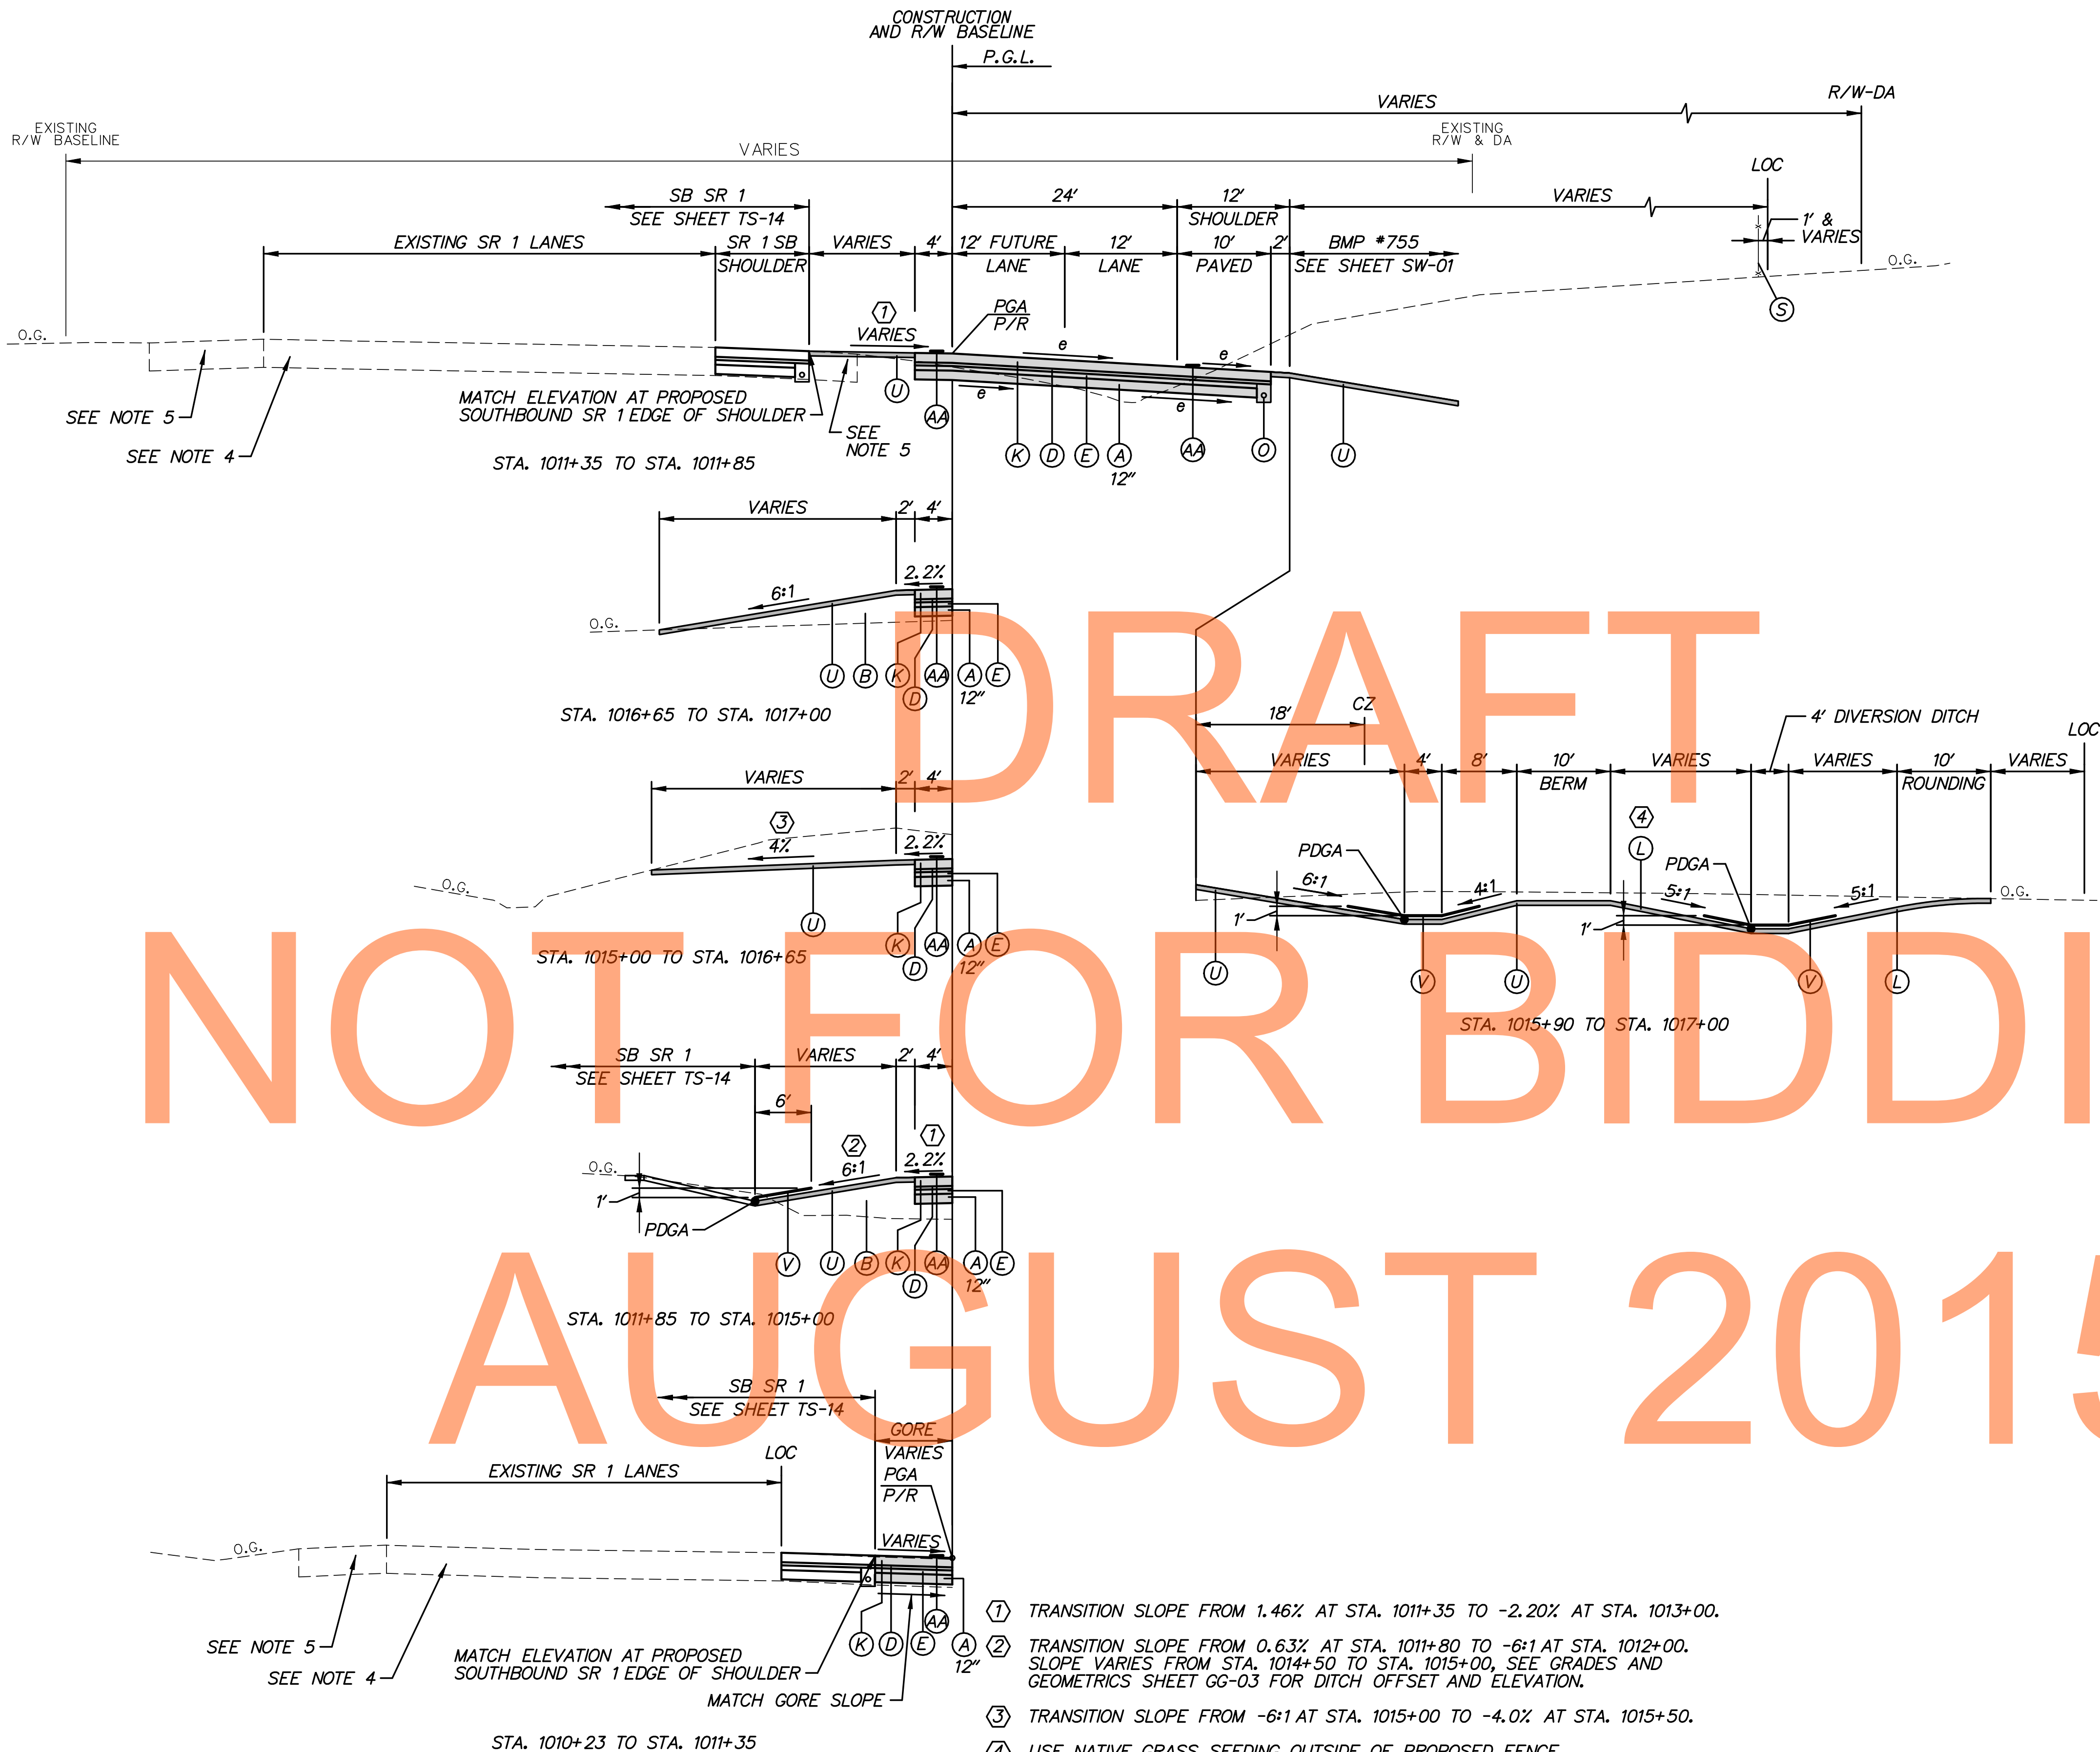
CONSTRUCTION
AND R/W BASELINE

P.G.L.

VARIES

R/W-DA

EXISTING
R/W BASELINE

VARIES

EXISTING
R/W & DA

LOC

SB SR 1
SEE SHEET TS-14

24'

12'
SHOULDER

VARIES

1' &
VARIES

EXISTING SR 1 LANES

SR 1 SB
SHOULDER

VARIES

4'

12' FUTURE
LANE

12'
LANE

10'
PAVED

2'

BMP #755
SEE SHEET SW-01

O.G.

O.G.

1
VARIES

PGA
P/R

e

e

e

e

S

U

AA

MATCH ELEVATION AT PROPOSED
SOUTHBOUND SR 1 EDGE OF SHOULDER

SEE
NOTE 5

SEE NOTE 5

SEE NOTE 4

K D E A
12"

AA

O

U

STA. 1011+35 TO STA. 1011+85

VARIES

2' 4'

2.2%

6:1

O.G.

U B K AA A E
D
12"

STA. 1016+65 TO STA. 1017+00

DRAFT
NOT FOR BIDDI
AUGUST 201

18'

CZ

4' DIVERSION DITCH

LOC

VARIES

4'

8'

10'
BERM

VARIES

VARIES

10'
ROUNDING

VARIES

VARIES

2' 4'

3
4%

2.2%

O.G.

4
L

PDGA

PDGA

6:1

4:1

5:1

5:1

O.G.

1'

1'

U

K AA A E
D
12"

U

V

U

V

L

STA. 1015+00 TO STA. 1016+65

STA. 1015+90 TO STA. 1017+00

SB SR 1
SEE SHEET TS-14

VARIES

2' 4'

6'

2
6:1

1
2.2%

O.G.

1'

PDGA

V U B K AA A E
D
12"

STA. 1011+85 TO STA. 1015+00

SB SR 1
SEE SHEET TS-14

GORE
VARIES

PGA
P/R

LOC

EXISTING SR 1 LANES

VARIES

O.G.

AA

K D E A
12"

SEE NOTE 5

SEE NOTE 4

MATCH ELEVATION AT PROPOSED
SOUTHBOUND SR 1 EDGE OF SHOULDER

MATCH GORE SLOPE

STA. 1010+23 TO STA. 1011+35

1 TRANSITION SLOPE FROM 1.46% AT STA. 1011+35 TO -2.20% AT STA. 1013+00.

2 TRANSITION SLOPE FROM 0.63% AT STA. 1011+80 TO -6:1 AT STA. 1012+00.
SLOPE VARIES FROM STA. 1014+50 TO STA. 1015+00, SEE GRADES AND
GEOMETRICS SHEET GG-03 FOR DITCH OFFSET AND ELEVATION.

3 TRANSITION SLOPE FROM -6:1 AT STA. 1015+00 TO -4.0% AT STA. 1015+50.

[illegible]